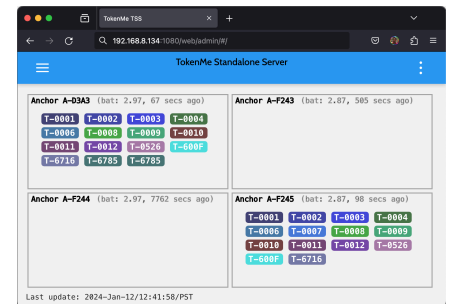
TokenMe TSS

192.168.8.134:1080/web/admin/#/

TokenMe Standalone Server

Anchor A-D3A3 (bat: 2.97, 67 secs ago)

T-0001 T-0002 T-0003 T-0004
T-0006 T-0008 T-0009 T-0010
T-0011 T-0012 T-0526 T-600F
T-6716 T-6785 T-6785

Anchor A-F243 (bat: 2.87, 505 secs ago)

Anchor A-F244 (bat: 2.97, 7762 secs ago)

Anchor A-F245 (bat: 2.87, 98 secs ago)

T-0001 T-0002 T-0003 T-0004
T-0006 T-0007 T-0008 T-0009
T-0010 T-0011 T-0012 T-0526
T-600F T-6716

Last update: 2024-Jan-12/12:41:58/PST